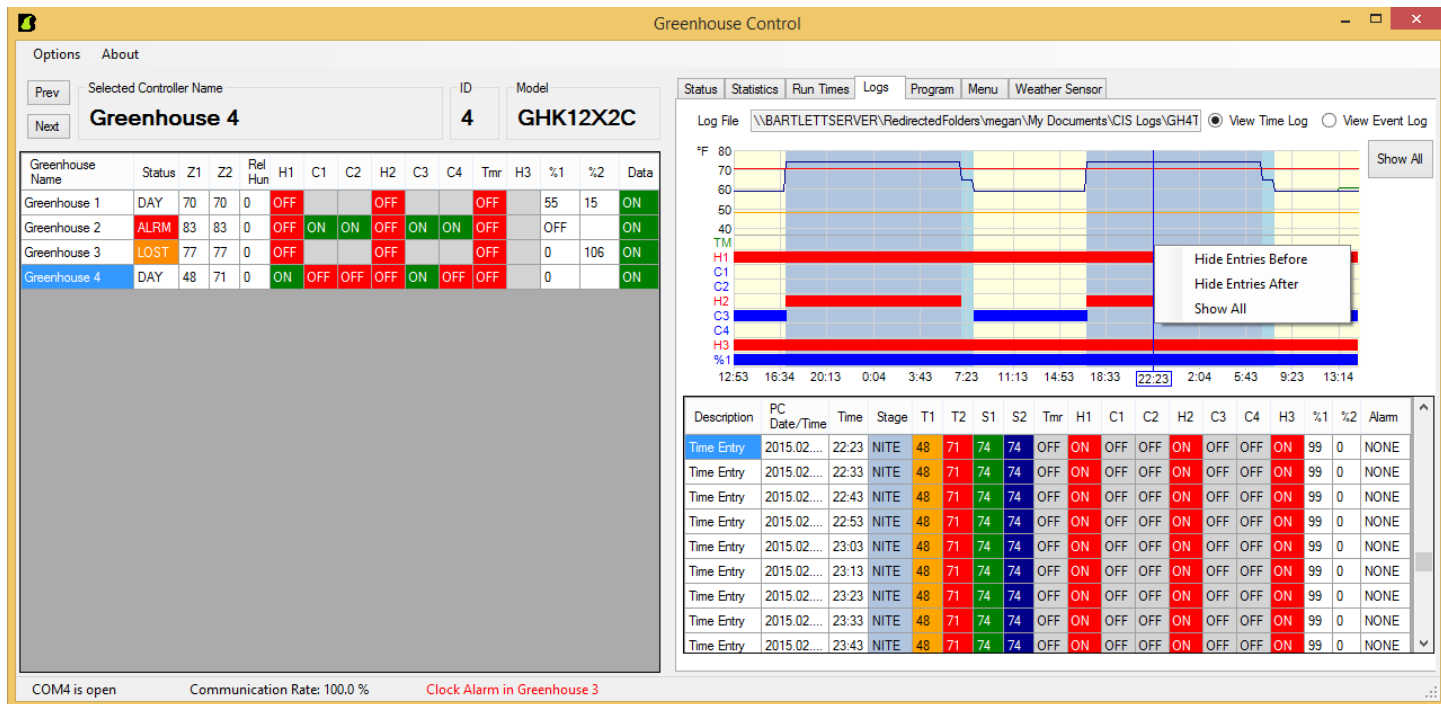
Greenhouse Control

Options About

Prev
Next

Selected Controller Name
Greenhouse 4

ID
4

Model
GHK12X2C

| Greenhouse Name | Status | Z1 | Z2 | Rel Hun | H1 | C1 | C2 | H2 | C3 | C4 | Tmr | H3 | %1 | %2 | Data |
|---|---|---|---|---|---|---|---|---|---|---|---|---|---|---|---|
| Greenhouse 1 | DAY | 70 | 70 | 0 | OFF | | | OFF | | | OFF | | 55 | 15 | ON |
| Greenhouse 2 | ALRM | 83 | 83 | 0 | OFF | ON | ON | OFF | ON | ON | OFF | | OFF | | ON |
| Greenhouse 3 | LOST | 77 | 77 | 0 | OFF | | | OFF | | | OFF | | 0 | 106 | ON |
| Greenhouse 4 | DAY | 48 | 71 | 0 | ON | OFF | OFF | OFF | ON | OFF | OFF | | 0 | | ON |

Status Statistics Run Times Logs Program Menu Weather Sensor

Log File \\BARTLETTSERVER\RedirectedFolders\megan\My Documents\CIS Logs\GH4T
View Time Log
View Event Log

°F 80
70
60
50
40
TM
H1
C1
C2
H2
C3
C4
H3
%1

12:53 16:34 20:13 0:04 3:43 7:23 11:13 14:53 18:33 22:23 2:04 5:43 9:23 13:14

Hide Entries Before
Hide Entries After
Show All

Show All

| Description | PC Date/Time | Time | Stage | T1 | T2 | S1 | S2 | Tmr | H1 | C1 | C2 | H2 | C3 | C4 | H3 | %1 | %2 | Alarm |
|---|---|---|---|---|---|---|---|---|---|---|---|---|---|---|---|---|---|---|
| Time Entry | 2015.02.... | 22:23 | NITE | 48 | 71 | 74 | 74 | OFF | ON | OFF | OFF | ON | OFF | OFF | ON | 99 | 0 | NONE |
| Time Entry | 2015.02.... | 22:33 | NITE | 48 | 71 | 74 | 74 | OFF | ON | OFF | OFF | ON | OFF | OFF | ON | 99 | 0 | NONE |
| Time Entry | 2015.02.... | 22:43 | NITE | 48 | 71 | 74 | 74 | OFF | ON | OFF | OFF | ON | OFF | OFF | ON | 99 | 0 | NONE |
| Time Entry | 2015.02.... | 22:53 | NITE | 48 | 71 | 74 | 74 | OFF | ON | OFF | OFF | ON | OFF | OFF | ON | 99 | 0 | NONE |
| Time Entry | 2015.02.... | 23:03 | NITE | 48 | 71 | 74 | 74 | OFF | ON | OFF | OFF | ON | OFF | OFF | ON | 99 | 0 | NONE |
| Time Entry | 2015.02.... | 23:13 | NITE | 48 | 71 | 74 | 74 | OFF | ON | OFF | OFF | ON | OFF | OFF | ON | 99 | 0 | NONE |
| Time Entry | 2015.02.... | 23:23 | NITE | 48 | 71 | 74 | 74 | OFF | ON | OFF | OFF | ON | OFF | OFF | ON | 99 | 0 | NONE |
| Time Entry | 2015.02.... | 23:33 | NITE | 48 | 71 | 74 | 74 | OFF | ON | OFF | OFF | ON | OFF | OFF | ON | 99 | 0 | NONE |
| Time Entry | 2015.02.... | 23:43 | NITE | 48 | 71 | 74 | 74 | OFF | ON | OFF | OFF | ON | OFF | OFF | ON | 99 | 0 | NONE |

COM4 is open Communication Rate: 100.0 % Clock Alarm in Greenhouse 3